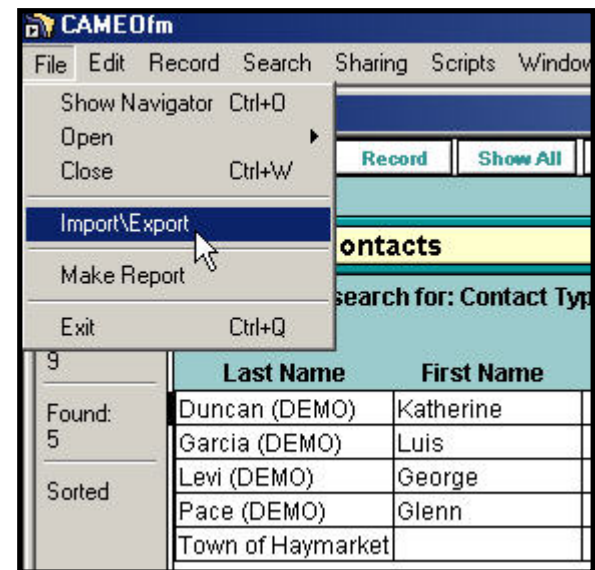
CAMEOfm

File Edit Record Search Sharing Scripts Window

Show Navigator Ctrl+O
Open
Close Ctrl+W
Import\Export
Make Report
Exit Ctrl+Q

Record Show All

ontacts

search for: Contact Typ

9

Found:
5

Sorted

| Last Name | First Name |
|---|---|
| Duncan (DEMO) | Katherine |
| Garcia (DEMO) | Luis |
| Levi (DEMO) | George |
| Pace (DEMO) | Glenn |
| Town of Haymarket | |